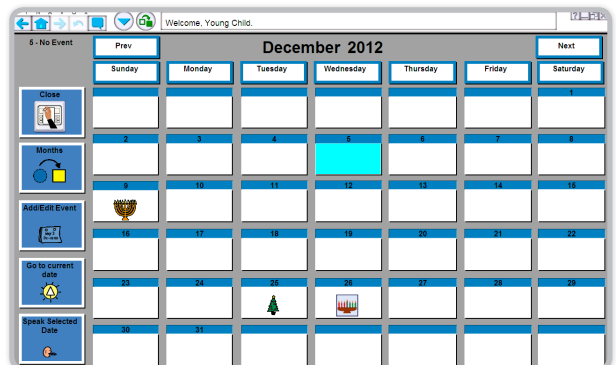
Welcome, Young Child.

5 - No Event

Prev

December 2012

Next

| Sunday | Monday | Tuesday | Wednesday | Thursday | Friday | Saturday |
|---|---|---|---|---|---|---|
| | | | | | | 1 |
| 2 | 3 | 4 | 5 | 6 | 7 | 8 |
| 9 | 10 | 11 | 12 | 13 | 14 | 15 |
| 16 | 17 | 18 | 19 | 20 | 21 | 22 |
| 23 | 24 | 25 | 26 | 27 | 28 | 29 |
| 30 | 31 | | | | | |

Close

Months

Add/Edit Event

Go to current date

Speak Selected Date